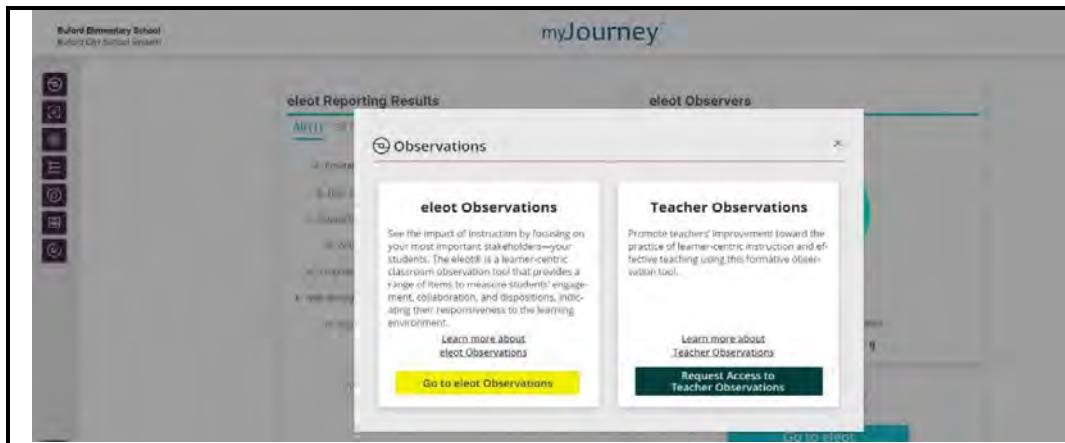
Buford Elementary School
Buford City School System

myJourney

eleot Reporting Results

eleot Observers

Observations

×

eleot Observations

See the impact of instruction by focusing on your most important stakeholders—your students. The eleot® is a learner-centric classroom observation tool that provides a range of items to measure students' engagement, collaboration, and dispositions, indicating their responsiveness to the learning environment.

Learn more about eleot Observations

Go to eleot Observations

Teacher Observations

Promote teachers' improvement toward the practice of learner-centric instruction and effective teaching using this formative observation tool.

Learn more about Teacher Observations

Request Access to Teacher Observations

Go to eleot